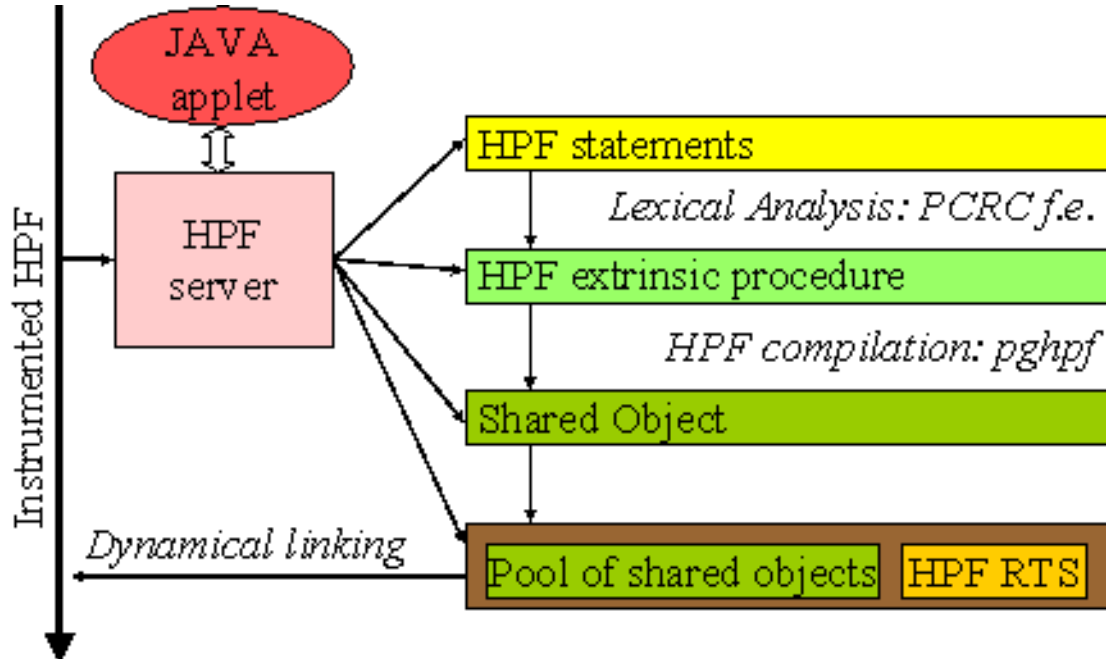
Instrumented HPF

JAVA applet

HPF server

HPF statements

Lexical Analysis: PCRC f.e.

HPF extrinsic procedure

HPF compilation: pghpf

Shared Object

Dynamical linking

Pool of shared objects

HPF RTS